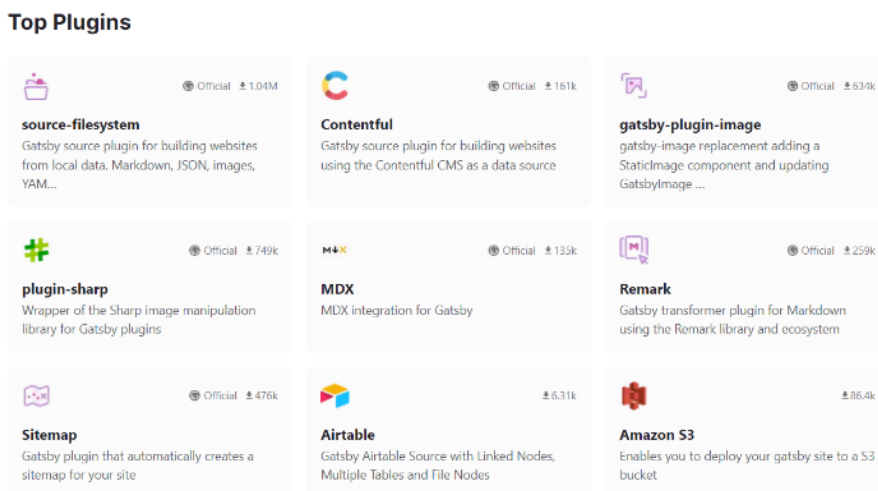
Top Plugins

Official 1.04M

source-filesystem

Gatsby source plugin for building websites from local data. Markdown, JSON, images, YAM...

Official 161k

Contentful

Gatsby source plugin for building websites using the Contentful CMS as a data source

Official 634k

gatsby-plugin-image

gatsby-image replacement adding a StaticImage component and updating GatsbyImage ...

Official 749k

plugin-sharp

Wrapper of the Sharp image manipulation library for Gatsby plugins

M↓X

Official 135k

MDX

MDX integration for Gatsby

M

Official 259k

Remark

Gatsby transformer plugin for Markdown using the Remark library and ecosystem

Official 476k

Sitemap

Gatsby plugin that automatically creates a sitemap for your site

6.31k

Airtable

Gatsby Airtable Source with Linked Nodes, Multiple Tables and File Nodes

86.4k

Amazon S3

Enables you to deploy your gatsby site to a S3 bucket